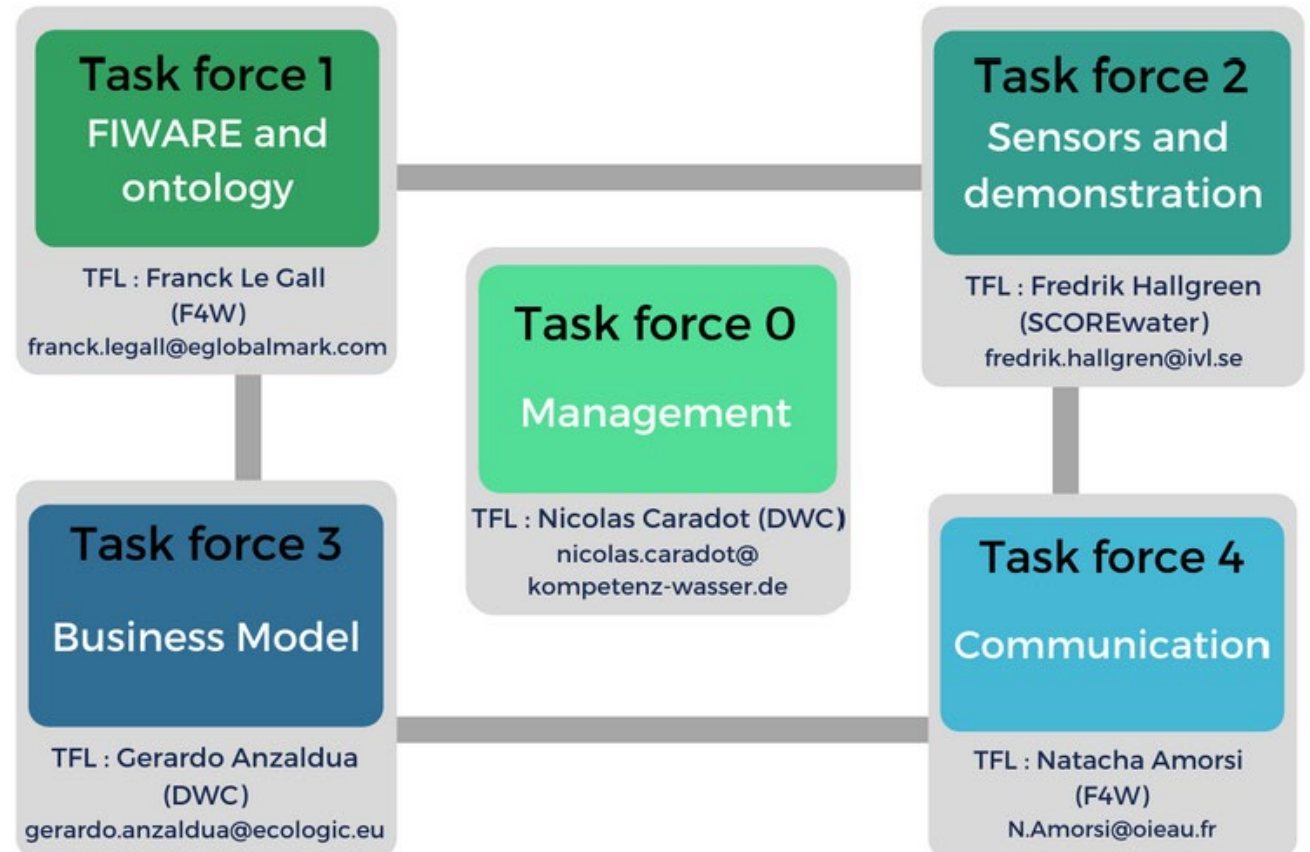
Task force 1
FIWARE and ontology

TFL : Franck Le Gall (F4W)
franck.legall@eglobalmark.com

Task force 2
Sensors and demonstration

TFL : Fredrik Hallgreen (SCOREwater)
fredrik.hallgren@ivl.se

Task force 0
Management

TFL : Nicolas Caradot (DWC)
nicolas.caradot@kompetenz-wasser.de

Task force 3
Business Model

TFL : Gerardo Anzaldua (DWC)
gerardo.anzaldua@ecologic.eu

Task force 4
Communication

TFL : Natacha Amorsi (F4W)
N.Amorsi@oieau.fr